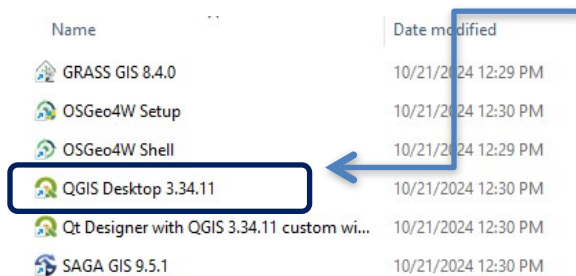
| Name | Date modified |
|---|---|
| GRASS GIS 8.4.0 | 10/21/2024 12:29 PM |
| OSGeo4W Setup | 10/21/2024 12:30 PM |
| OSGeo4W Shell | 10/21/2024 12:30 PM |
| QGIS Desktop 3.34.11 | 10/21/2024 12:30 PM |
| Qt Designer with QGIS 3.34.11 custom wi... | 10/21/2024 12:30 PM |
| SAGA GIS 9.5.1 | 10/21/2024 12:30 PM |